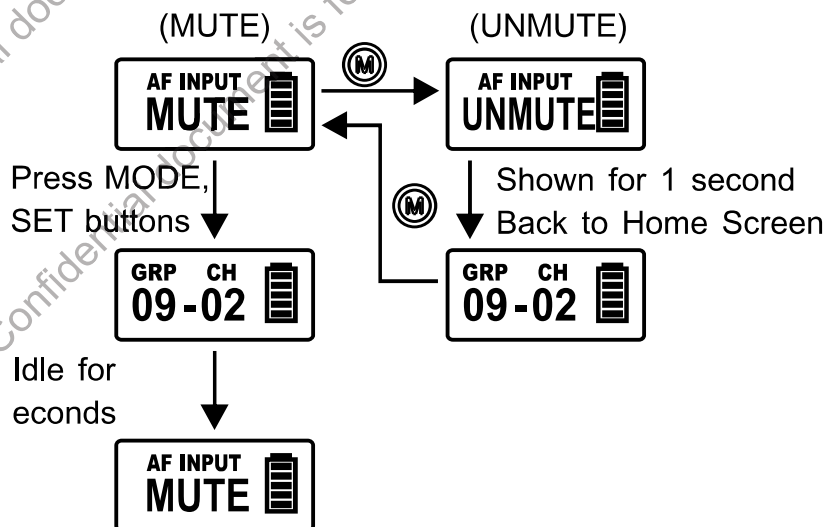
(MUTE)

(UNMUTE)

AF INPUT
MUTE

M

AF INPUT
UNMUTE

Press MODE, SET buttons

M

Shown for 1 second
Back to Home Screen

GRP CH
09-02

GRP CH
09-02

Idle for
econds

AF INPUT
MUTE

Confidential document is fo